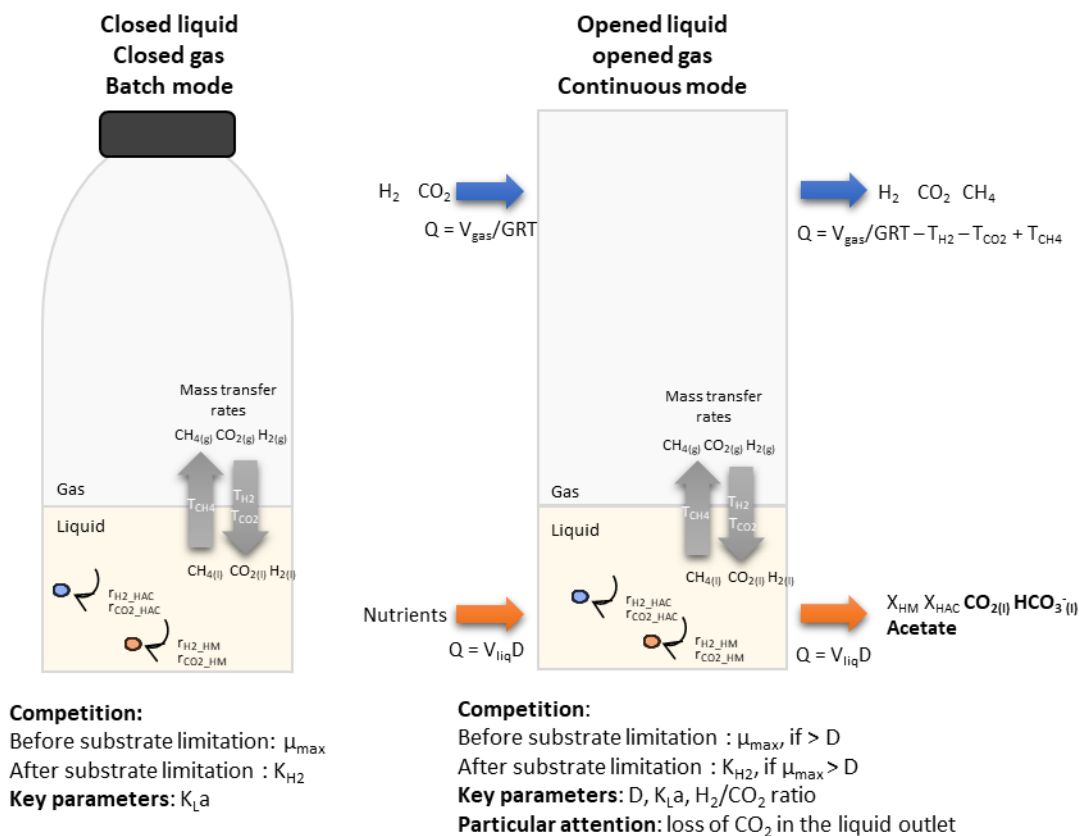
Closed liquid
Closed gas
Batch mode

Mass transfer rates
$CH_{4(g)}$ $CO_{2(g)}$ $H_{2(g)}$

Gas
Liquid

$T_{CH4}$
$T_{H2}$
$T_{CO2}$

$CH_{4(l)}$ $CO_{2(l)}$ $H_{2(l)}$

$r_{H2\_HAC}$
$r_{CO2\_HAC}$
$r_{H2\_HM}$
$r_{CO2\_HM}$

Competition:
Before substrate limitation: $\mu_{max}$
After substrate limitation : $K_{H2}$
Key parameters: $K_La$

Opened liquid
opened gas
Continuous mode

$H_2$ $CO_2$
$Q = V_{gas}/GRT$

$H_2$ $CO_2$ $CH_4$
$Q = V_{gas}/GRT - T_{H2} - T_{CO2} + T_{CH4}$

Mass transfer rates
$CH_{4(g)}$ $CO_{2(g)}$ $H_{2(g)}$

Gas
Liquid

$T_{CH4}$
$T_{H2}$
$T_{CO2}$

$CH_{4(l)}$ $CO_{2(l)}$ $H_{2(l)}$

Nutrients
$Q = V_{liq}D$

$r_{H2\_HAC}$
$r_{CO2\_HAC}$
$r_{H2\_HM}$
$r_{CO2\_HM}$

$X_{HM}$ $X_{HAC}$ $CO_{2(l)}$ $HCO_3^-{}_{(l)}$
Acetate
$Q = V_{liq}D$

Competition:
Before substrate limitation : $\mu_{max}$, if > D
After substrate limitation : $K_{H2}$, if $\mu_{max}$ > D
Key parameters: D, $K_La$, $H_2/CO_2$ ratio
Particular attention: loss of $CO_2$ in the liquid outlet